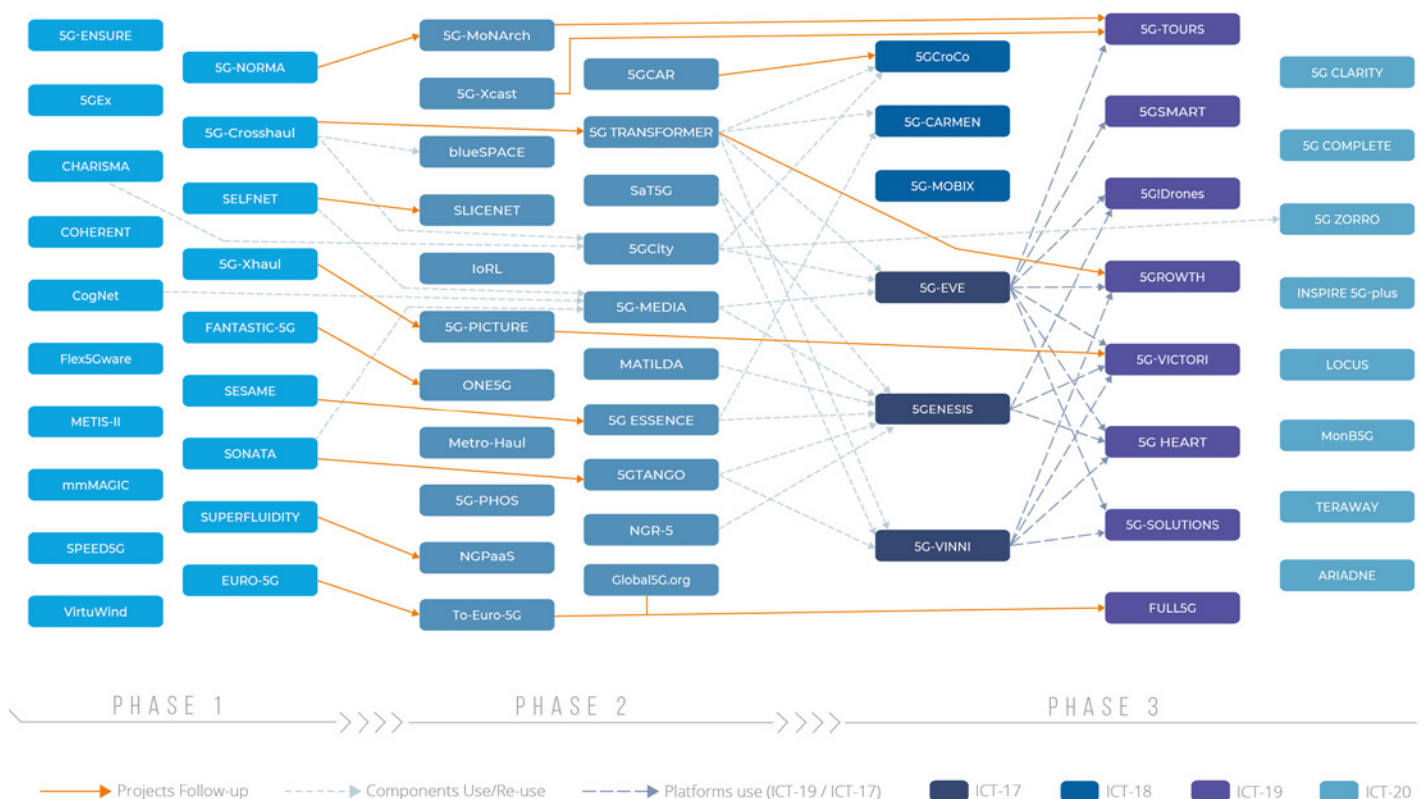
5G-ENSURE
5GEx
CHARISMA
COHERENT
CogNet
Flex5Gware
METIS-II
mmMAGIC
SPEED5G
VirtuWind

5G-NORMA
5G-Crosshaul
SELFNET
5G-Xhaul
FANTASTIC-5G
SESAME
SONATA
SUPERFLUIDITY
EURO-5G

5G-MoNArch
5G-Xcast
blueSPACE
SLICENET
IoRL
5G-PICTURE
ONE5G
Metro-Haul
5G-PHOS
NGPaaS
To-Euro-5G

5GCAR
5G TRANSFORMER
SaT5G
5GCity
5G-MEDIA
MATILDA
5G ESSENCE
5GTANGO
NGR-5
Global5G.org

5GCroCo
5G-CARMEN
5G-MOBIX
5G-EVE
5GENESIS
5G-VINNI

5G-TOURS
5GSMART
5G!Drones
5GROWTH
5G-VICTORI
5G HEART
5G-SOLUTIONS
FULL5G

5G CLARITY
5G COMPLETE
5G ZORRO
INSPIRE 5G-plus
LOCUS
MonB5G
TERAWAY
ARIADNE

PHASE 1
PHASE 2
PHASE 3

Projects Follow-up
Components Use/Re-use
Platforms use (ICT-19 / ICT-17)
ICT-17
ICT-18
ICT-19
ICT-20